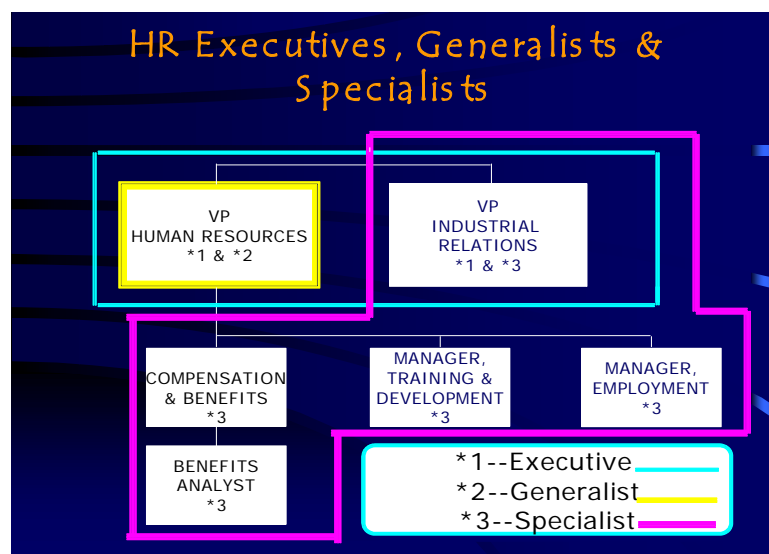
HR Executives, Generalists & Specialists

VP
HUMAN RESOURCES
*1 & *2

VP
INDUSTRIAL RELATIONS
*1 & *3

COMPENSATION & BENEFITS
*3

MANAGER, TRAINING & DEVELOPMENT
*3

MANAGER, EMPLOYMENT
*3

BENEFITS ANALYST
*3

*1--Executive
*2--Generalist
*3--Specialist